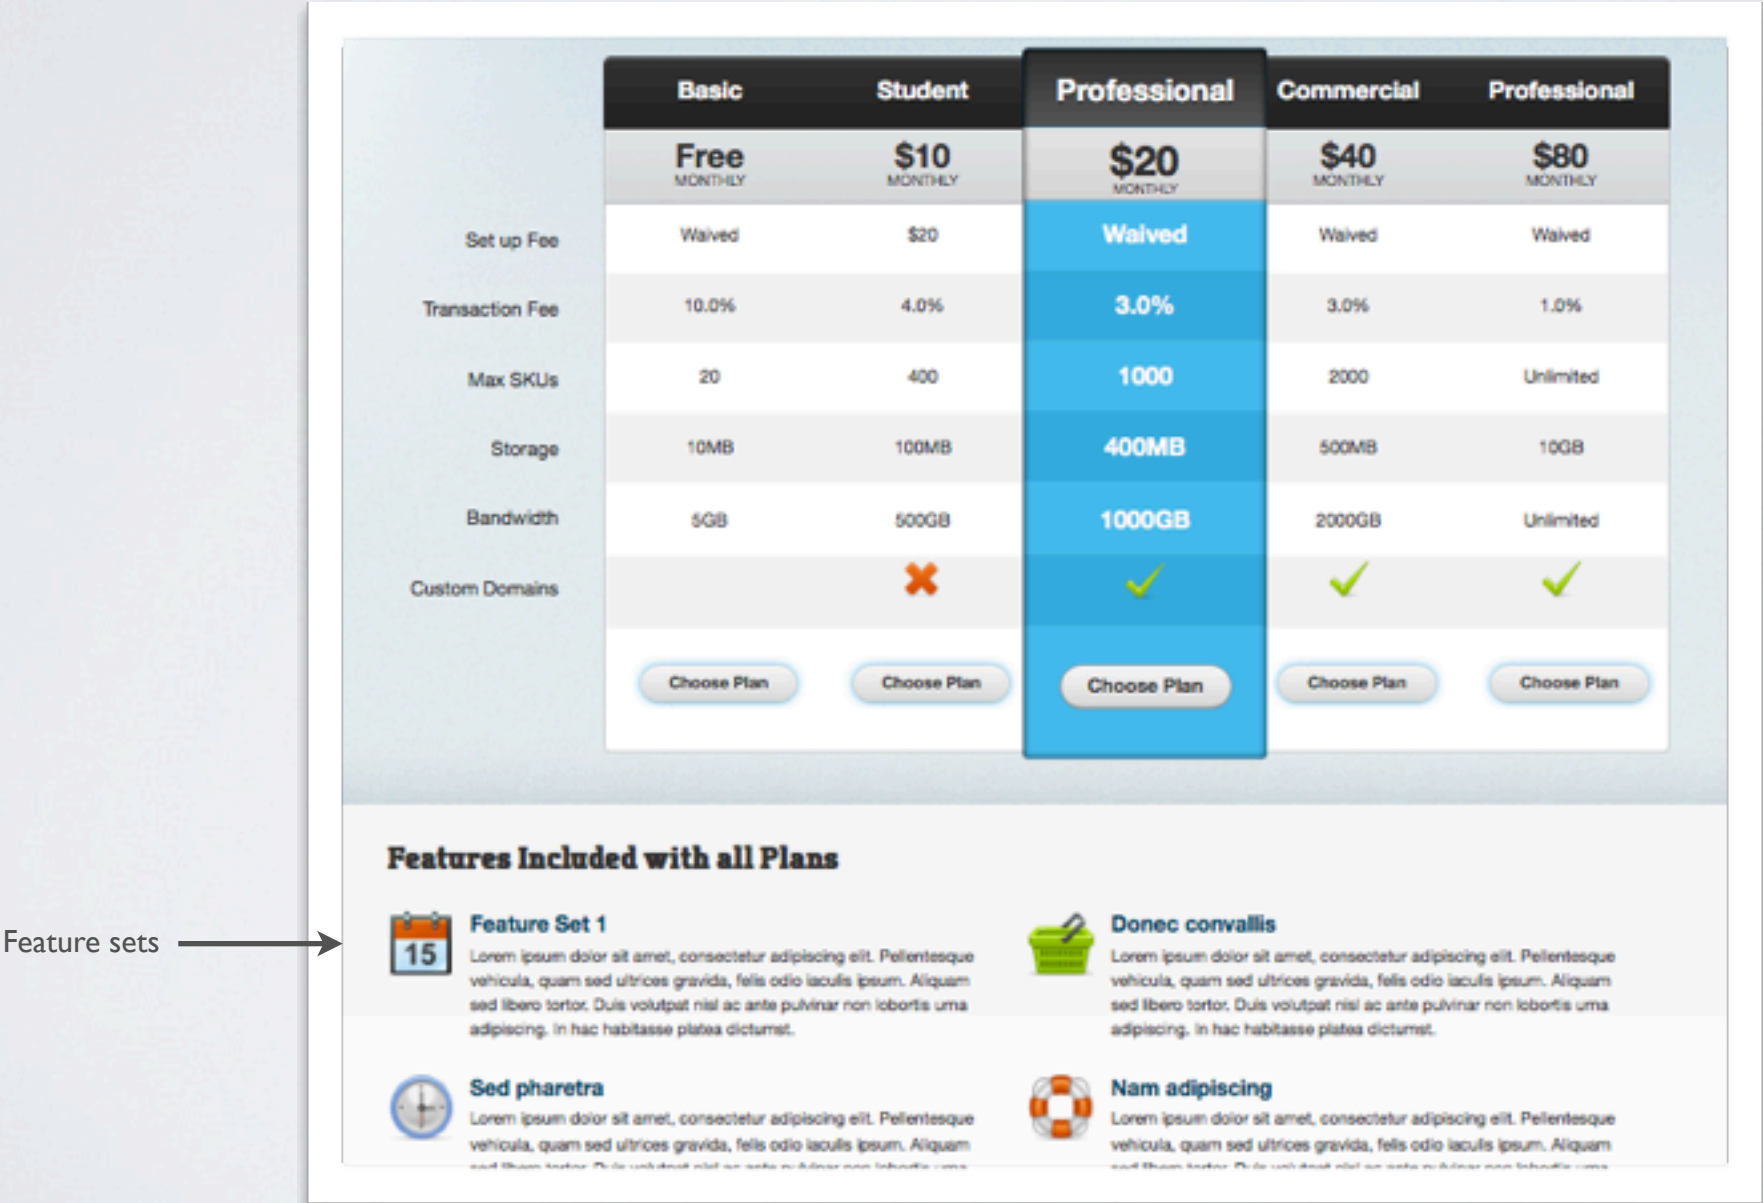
| | Basic | Student | Professional | Commercial | Professional |
|---|---|---|---|---|---|
| | Free MONTHLY | \$10 MONTHLY | \$20 MONTHLY | \$40 MONTHLY | \$80 MONTHLY |
| Set up Fee | Waived | \$20 | Waived | Waived | Waived |
| Transaction Fee | 10.0% | 4.0% | 3.0% | 3.0% | 1.0% |
| Max SKUs | 20 | 400 | 1000 | 2000 | Unlimited |
| Storage | 10MB | 100MB | 400MB | 500MB | 10GB |
| Bandwidth | 5GB | 500GB | 1000GB | 2000GB | Unlimited |
| Custom Domains | | ✗ | ✓ | ✓ | ✓ |
| | Choose Plan | Choose Plan | Choose Plan | Choose Plan | Choose Plan |

Features Included with all Plans

Feature sets

15

Feature Set 1
Lorem ipsum dolor sit amet, consectetur adipiscing elit. Pellentesque vehicula, quam sed ultrices gravida, felis odio iaculis ipsum. Aliquam sed libero tortor. Duis volutpat nisl ac ante pulvinar non lobortis urna adipiscing. In hac habitasse platea dictumst.

Donec convallis
Lorem ipsum dolor sit amet, consectetur adipiscing elit. Pellentesque vehicula, quam sed ultrices gravida, felis odio iaculis ipsum. Aliquam sed libero tortor. Duis volutpat nisl ac ante pulvinar non lobortis urna adipiscing. In hac habitasse platea dictumst.

Sed pharetra
Lorem ipsum dolor sit amet, consectetur adipiscing elit. Pellentesque vehicula, quam sed ultrices gravida, felis odio iaculis ipsum. Aliquam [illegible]

Nam adipiscing
Lorem ipsum dolor sit amet, consectetur adipiscing elit. Pellentesque vehicula, quam sed ultrices gravida, felis odio iaculis ipsum. Aliquam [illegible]